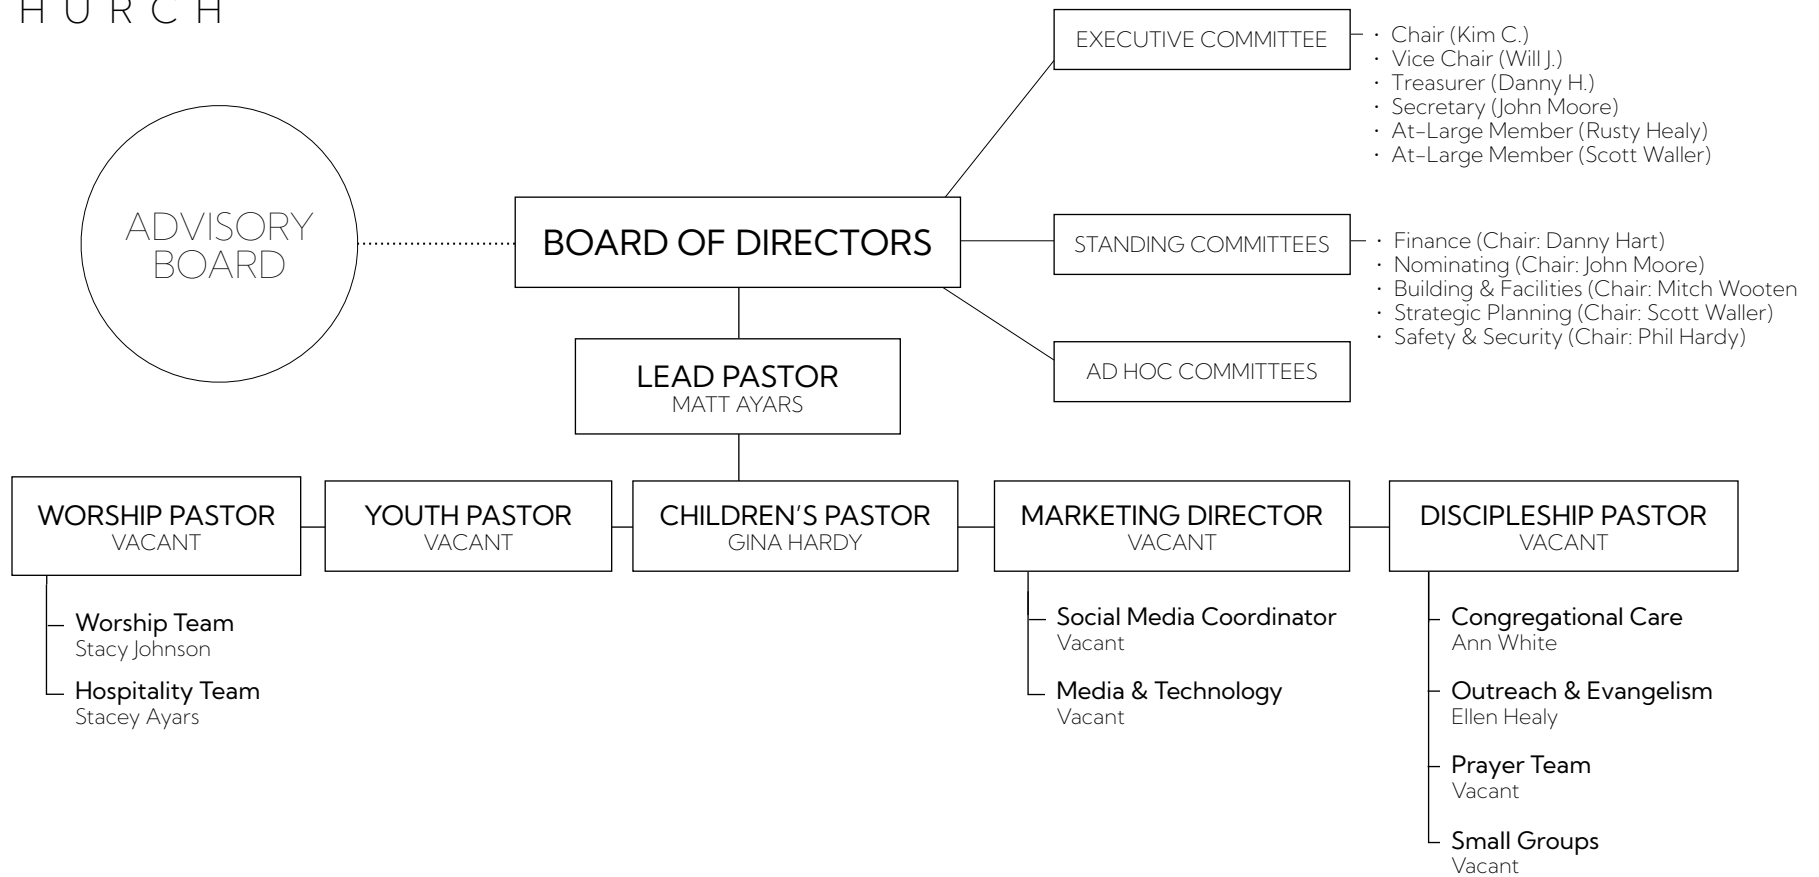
HURCH

EXECUTIVE COMMITTEE

· Chair (Kim C.)
· Vice Chair (Will J.)
· Treasurer (Danny H.)
· Secretary (John Moore)
· At-Large Member (Rusty Healy)
· At-Large Member (Scott Waller)

ADVISORY BOARD

BOARD OF DIRECTORS

STANDING COMMITTEES

· Finance (Chair: Danny Hart)
· Nominating (Chair: John Moore)
· Building & Facilities (Chair: Mitch Wooten
· Strategic Planning (Chair: Scott Waller)
· Safety & Security (Chair: Phil Hardy)

AD HOC COMMITTEES

LEAD PASTOR
MATT AYARS

WORSHIP PASTOR
VACANT

YOUTH PASTOR
VACANT

CHILDREN'S PASTOR
GINA HARDY

MARKETING DIRECTOR
VACANT

DISCIPLESHIP PASTOR
VACANT

Worship Team
Stacy Johnson

Hospitality Team
Stacey Ayars

Social Media Coordinator
Vacant

Media & Technology
Vacant

Congregational Care
Ann White

Outreach & Evangelism
Ellen Healy

Prayer Team
Vacant

Small Groups
Vacant